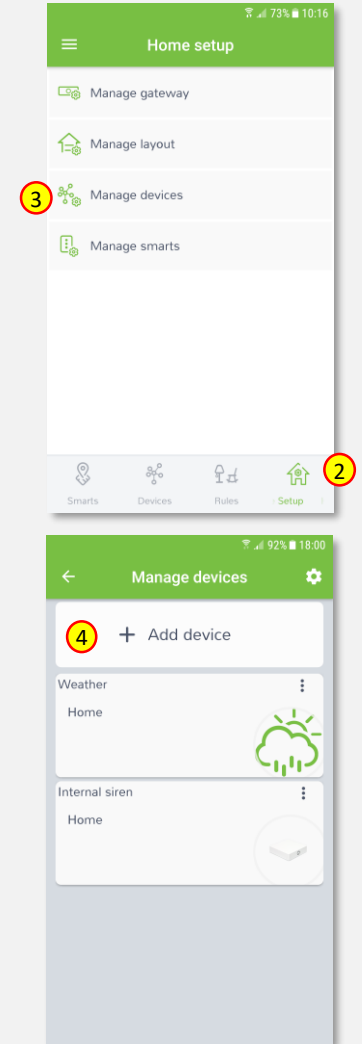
73% 10:16

Home setup

Manage gateway

Manage layout

3

Manage devices

Manage smarts

Smarts

Devices

Rules

Setup

2

92% 18:00

Manage devices

4

+ Add device

Weather

Home

Internal siren

Home